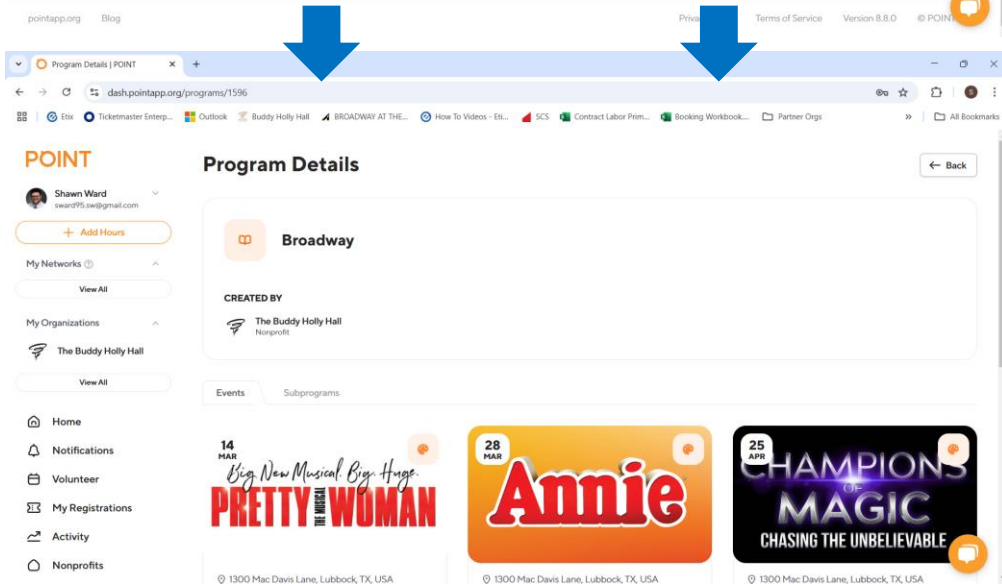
pointapp.org Blog Priva Terms of Service Version 8.8.0 © POINT

Program Details | POINT ×
dash.pointapp.org/programs/1596

Etix Ticketmaster Enterp... Outlook Buddy Holly Hall BROADWAY AT THE... How To Videos - Eti... SCS Contract Labor Prim... Booking Workbook... Partner Orgs » All Bookmarks

POINT

Shawn Ward
sward95.sw@gmail.com

+ Add Hours

My Networks

View All

My Organizations

The Buddy Holly Hall

View All

Home
Notifications
Volunteer
My Registrations
Activity
Nonprofits

Program Details

← Back

Broadway

CREATED BY

The Buddy Holly Hall
Nonprofit

Events Subprograms

14 MAR
Big New Musical. Big. Huge.
PRETTY THE MUSICAL WOMAN
1300 Mac Davis Lane, Lubbock, TX, USA

28 MAR
Annie
1300 Mac Davis Lane, Lubbock, TX, USA

25 APR
CHAMPIONS OF MAGIC
CHASING THE UNBELIEVABLE
1300 Mac Davis Lane, Lubbock, TX, USA